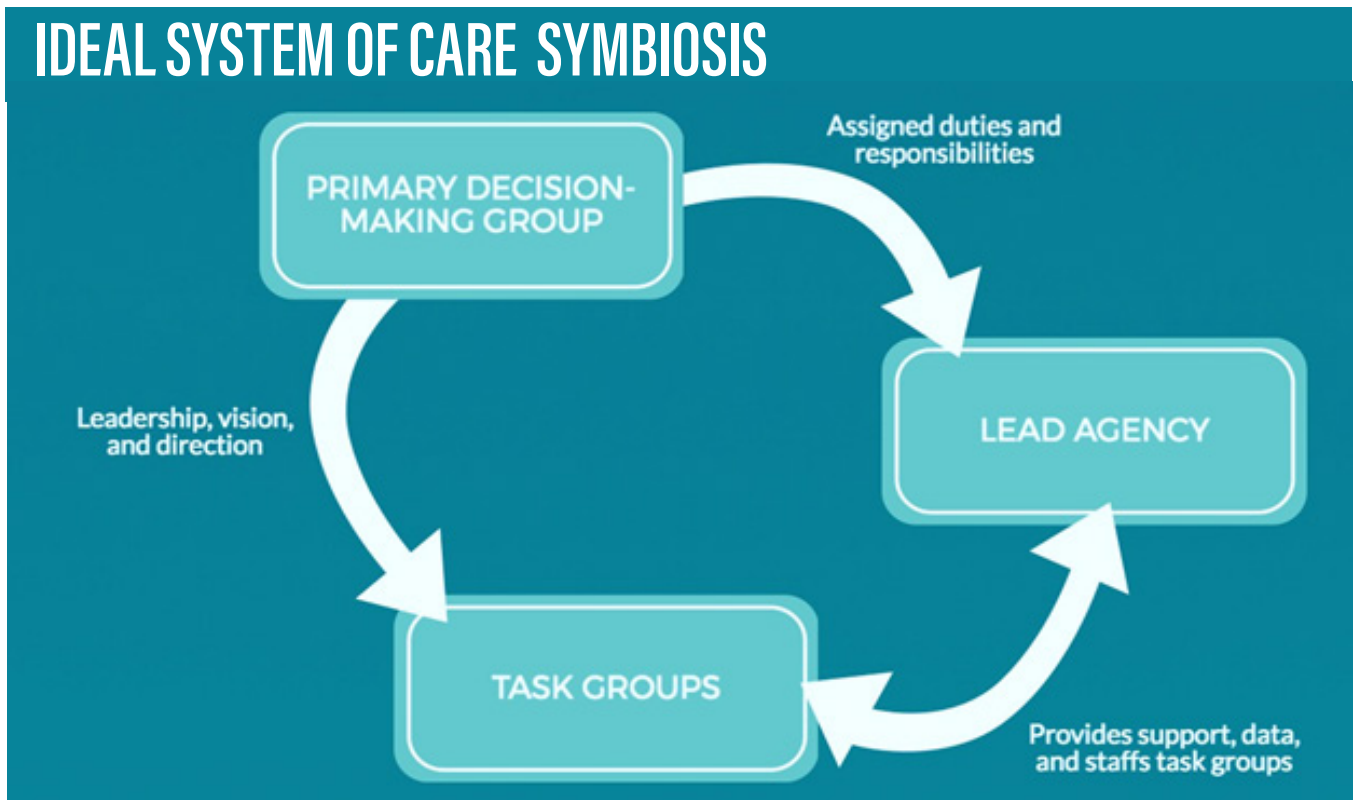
IDEAL SYSTEM OF CARE SYMBIOSIS

PRIMARY DECISION-MAKING GROUP

Assigned duties and responsibilities

LEAD AGENCY

Leadership, vision, and direction

TASK GROUPS

Provides support, data, and staffs task groups